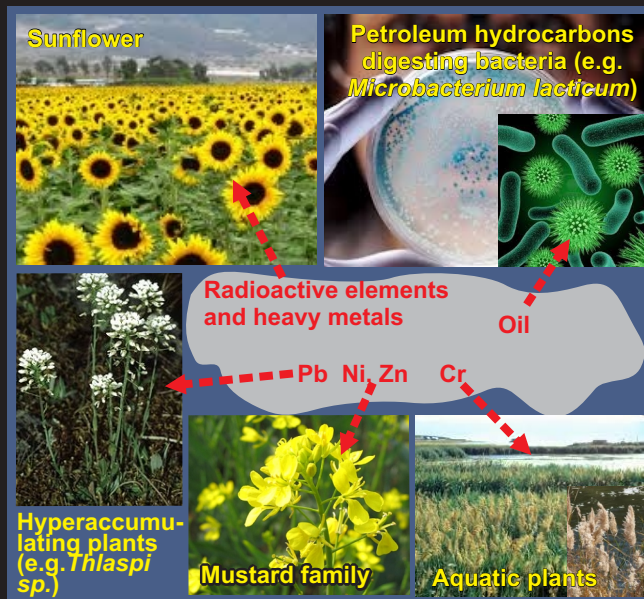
Sunflower

Petroleum hydrocarbons digesting bacteria (e.g. Microbacterium lacticum)

Radioactive elements and heavy metals

Oil

Pb Ni Zn Cr

Hyperaccumulating plants (e.g.Thlaspi sp.)

Mustard family

Aquatic plants